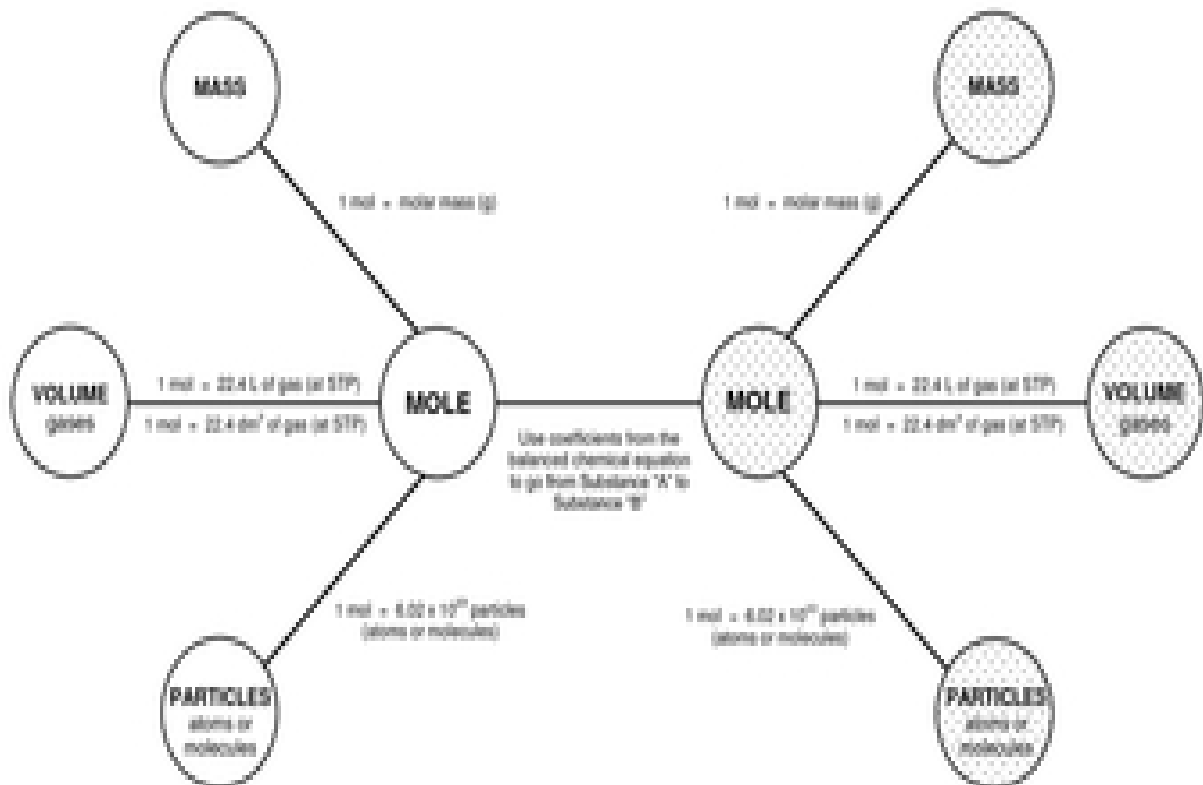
MASS

1 mol = molar mass (g)

VOLUME
gases

1 mol = 22.4 L of gas (at STP)

1 mol = 22.4 dm$^3$ of gas (at STP)

MOLE

PARTICLES
atoms or molecules

1 mol = 6.02 x 10$^{23}$ particles (atoms or molecules)

Use coefficients from the balanced chemical equation to go from Substance "A" to Substance "B"

MASS

1 mol = molar mass (g)

MOLE

1 mol = 22.4 L of gas (at STP)

1 mol = 22.4 dm$^3$ of gas (at STP)

VOLUME
gases

1 mol = 6.02 x 10$^{23}$ particles (atoms or molecules)

PARTICLES
atoms or molecules